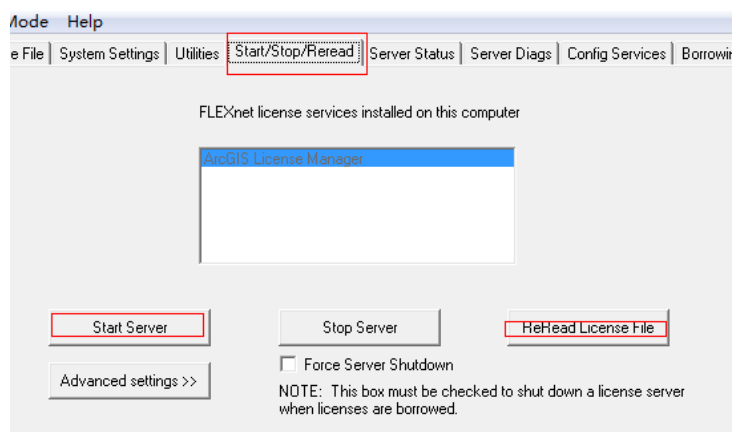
Mode Help

e File | System Settings | Utilities | Start/Stop/Reread | Server Status | Server Diags | Config Services | Borrowin

FLEXnet license services installed on this computer

ArcGIS License Manager

Start Server

Stop Server

ReRead License File

Force Server Shutdown

Advanced settings >>

NOTE: This box must be checked to shut down a license server when licenses are borrowed.